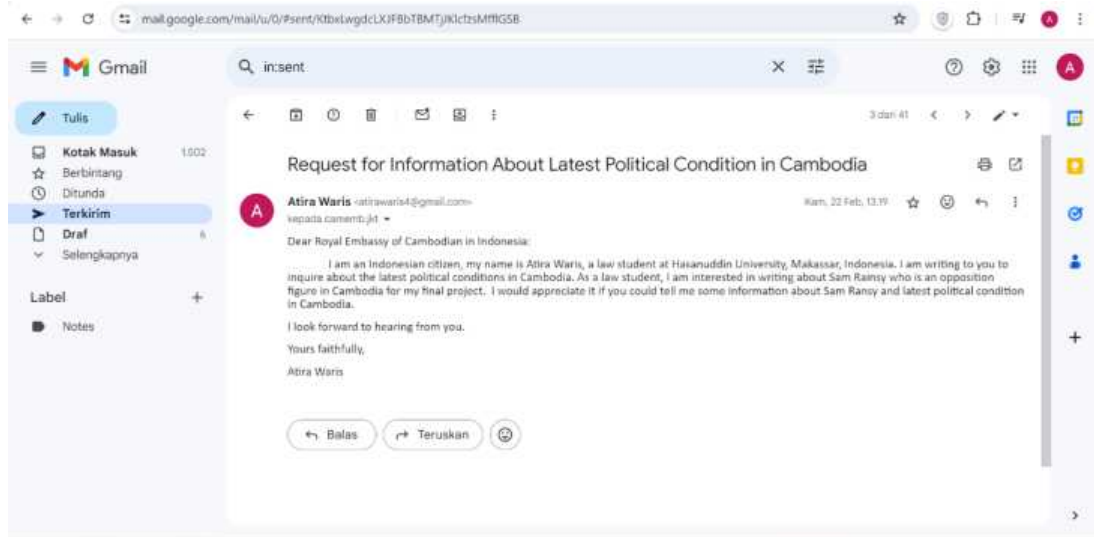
mail.google.com/mail/u/0/#sent/KtbxLwgdcLXJFBbTBMTjJKlcfzsMfflGSB

Gmail

in:sent

Tulis

Kotak Masuk 1.002

Berbintang

Ditunda

Terkirim

Draf 6

Selengkapnya

Label

Notes

3 dari 41

Request for Information About Latest Political Condition in Cambodia

Atira Waris <atirawaris4@gmail.com>

kepada camemb.jkt

Kam, 22 Feb, 13.19

Dear Royal Embassy of Cambodian in Indonesia:

I am an Indonesian citizen, my name is Atira Waris, a law student at Hasanuddin University, Makassar, Indonesia. I am writing to you to inquire about the latest political conditions in Cambodia. As a law student, I am interested in writing about Sam Rainsy who is an opposition figure in Cambodia for my final project. I would appreciate it if you could tell me some information about Sam Ransy and latest political condition in Cambodia.

I look forward to hearing from you.

Yours faithfully,

Atira Waris

Balas

Teruskan